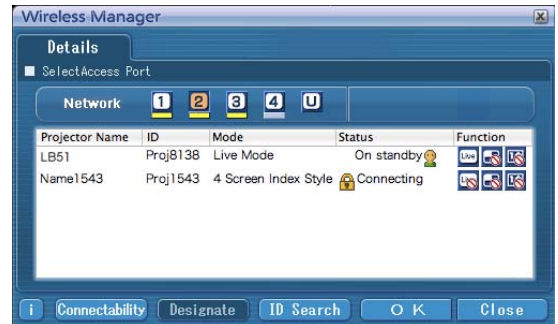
Wireless Manager

Details

SelectAccess Port

Network 1 2 3 4 U

| Projector Name | ID | Mode | Status | Function |
|---|---|---|---|---|
| LB51 | Proj8138 | Live Mode | On standby | Live |
| Name1543 | Proj1543 | 4 Screen Index Style | Connecting | |

i Connectability Designate ID Search O K Close